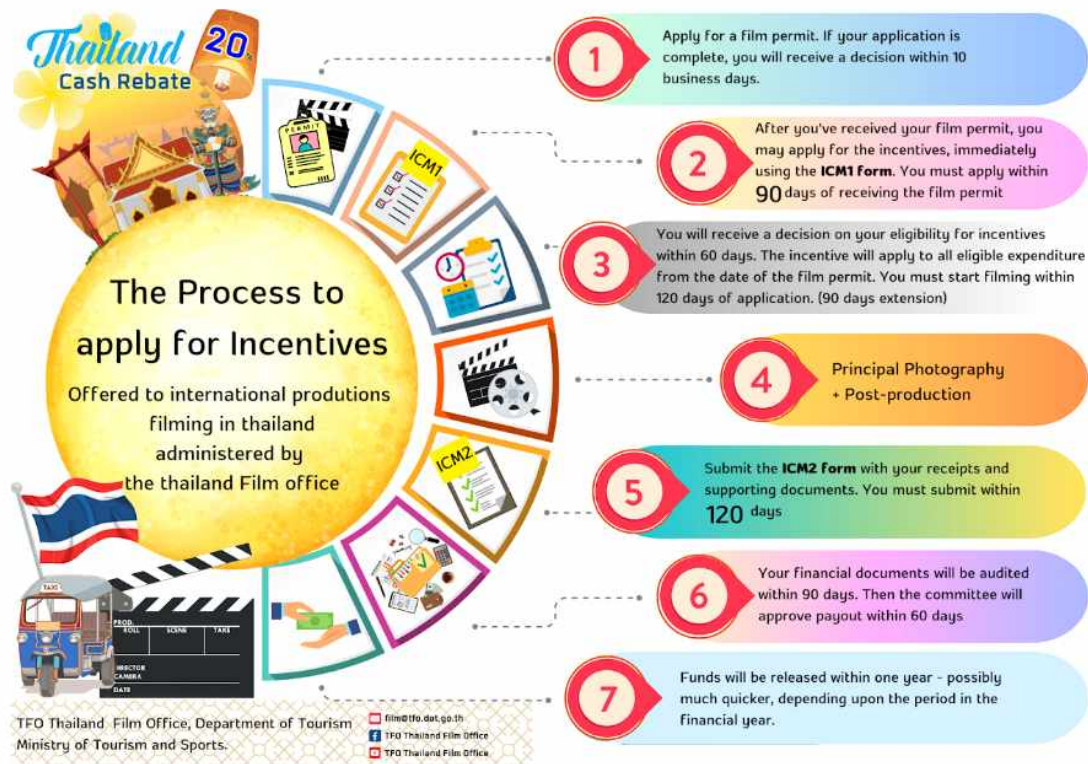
Thailand 20%
Cash Rebate

PERMIT

ICM1

The Process to apply for Incentives

Offered to international prodution filming in thailand administered by the thailand Film office

ICM2

TAXI

PROD. ROLL SCENE TAKE
DIRECTOR
CAMERA
DATE

1 Apply for a film permit. If your application is complete, you will receive a decision within 10 business days.

2 After you've received your film permit, you may apply for the incentives, immediately using the ICM1 form. You must apply within 90 days of receiving the film permit

3 You will receive a decision on your eligibility for incentives within 60 days. The incentive will apply to all eligible expenditure from the date of the film permit. You must start filming within 120 days of application. (90 days extension)

4 Principal Photography + Post-production

5 Submit the ICM2 form with your receipts and supporting documents. You must submit within 120 days

6 Your financial documents will be audited within 90 days. Then the committee will approve payout within 60 days

7 Funds will be released within one year - possibly much quicker, depending upon the period in the financial year.

TFO Thailand Film Office, Department of Tourism Ministry of Tourism and Sports.

film@tfo.dot.go.th
TFO Thailand Film Office
TFO Thailand Film Office